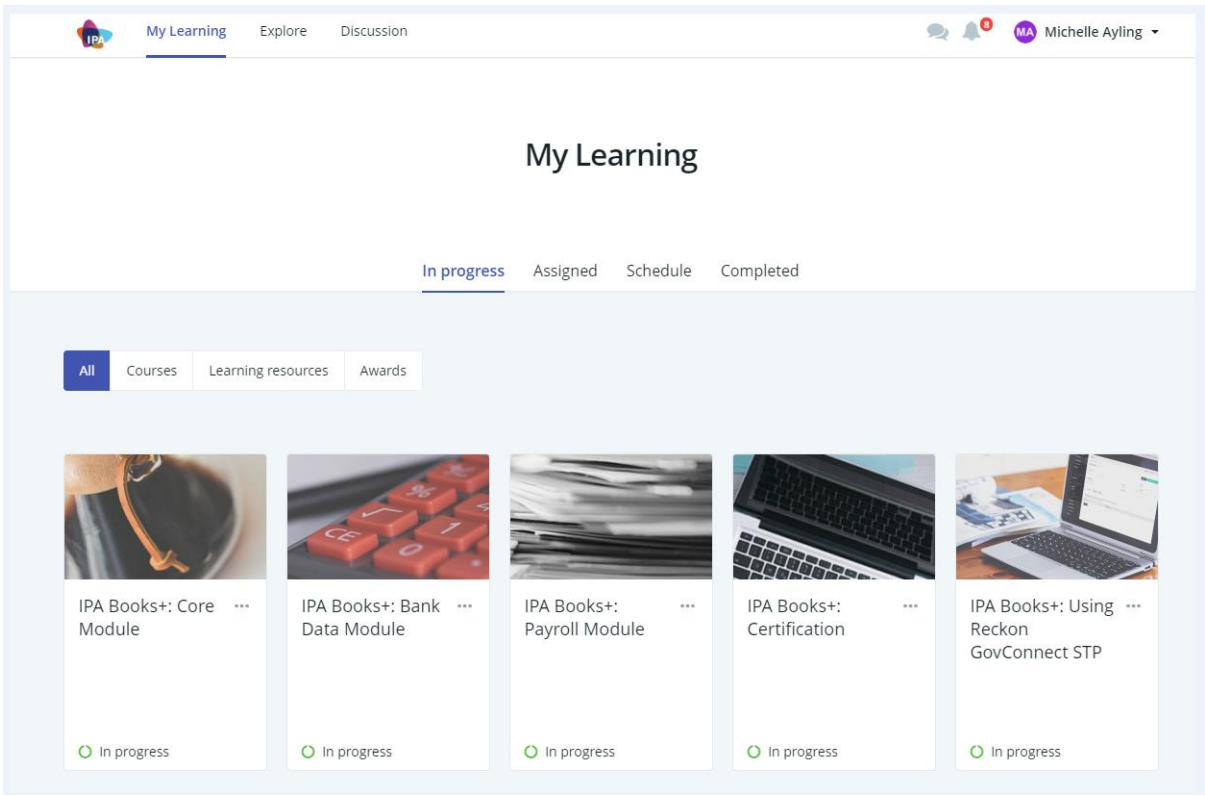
IPA My Learning Explore Discussion

8 MA Michelle Ayling

My Learning

In progress Assigned Schedule Completed

All Courses Learning resources Awards

IPA Books+: Core Module ···

In progress

IPA Books+: Bank Data Module ···

In progress

IPA Books+: Payroll Module ···

In progress

IPA Books+: Certification ···

In progress

IPA Books+: Using Reckon GovConnect STP ···

In progress